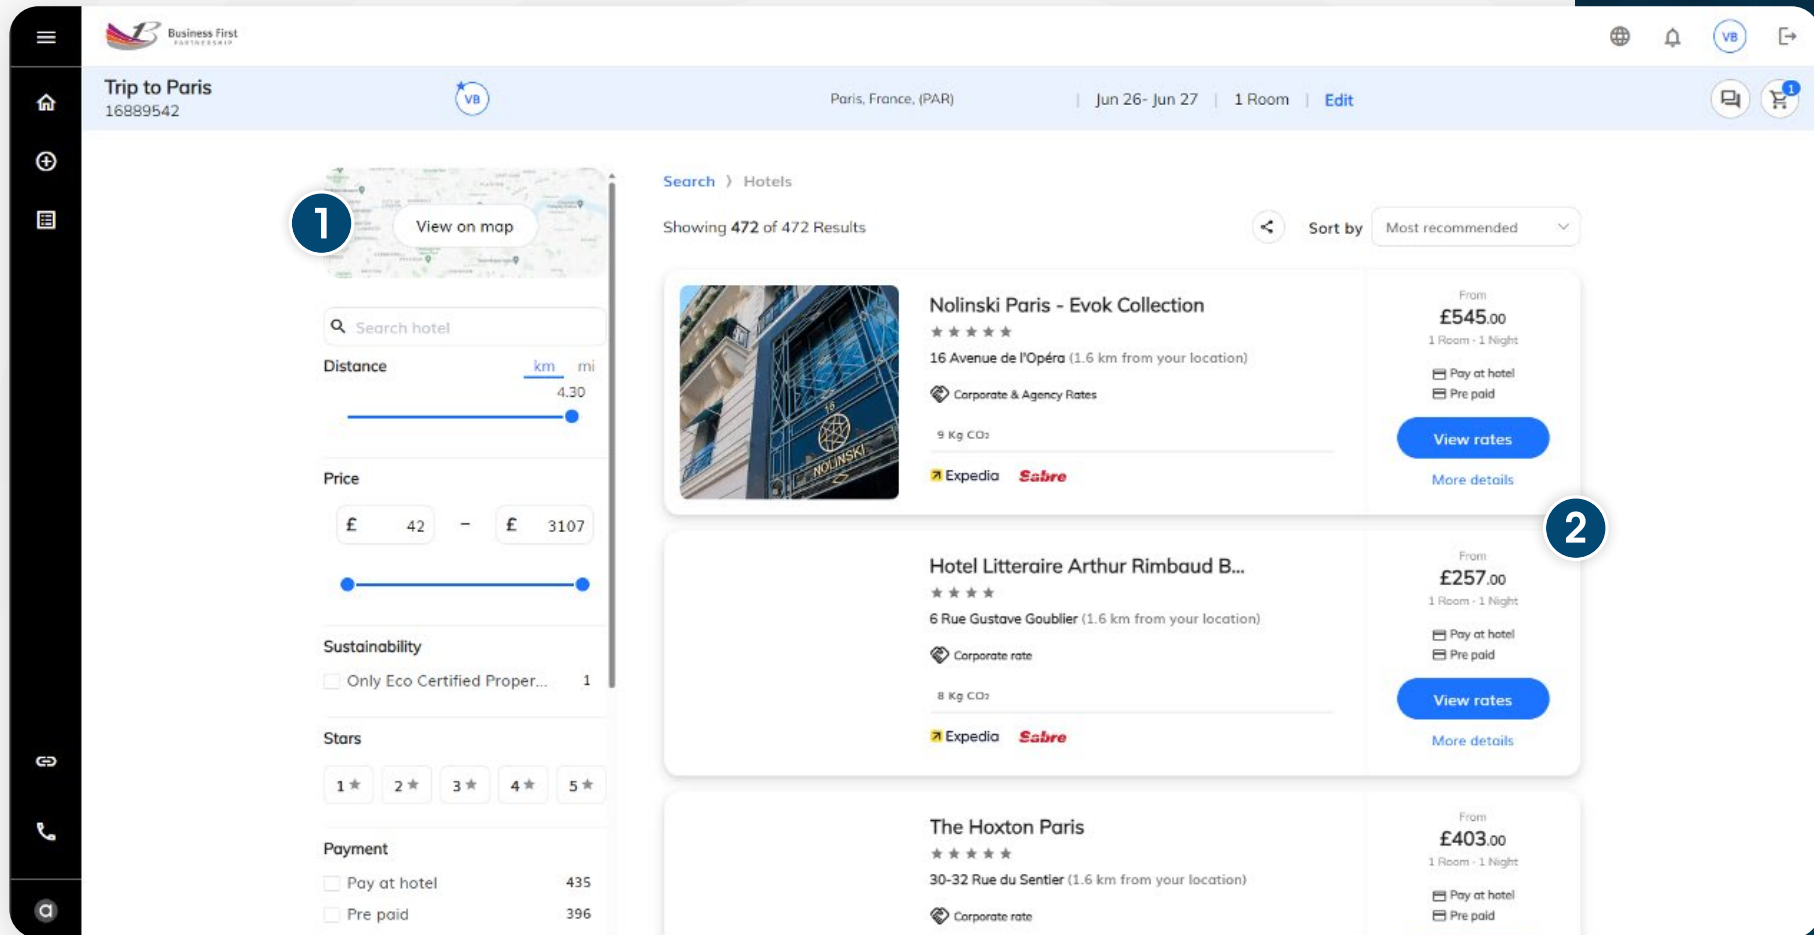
Business First PARTNERSHIP

VB

Trip to Paris
16889542

VB

Paris, France, (PAR) | Jun 26- Jun 27 | 1 Room | Edit

1

1
View on map

Search hotel

Distance km mi
4.30

Price
£ 42 – £ 3107

Sustainability
Only Eco Certified Proper... 1

Stars
1 ★ 2 ★ 3 ★ 4 ★ 5 ★

Payment
Pay at hotel 435
Pre paid 396

Search 〉 Hotels

Showing 472 of 472 Results

Sort by Most recommended

Nolinski Paris - Evok Collection
★★★★★
16 Avenue de l'Opéra (1.6 km from your location)
Corporate & Agency Rates
9 Kg CO₂
Expedia Sabre

From
£545.00
1 Room - 1 Night
Pay at hotel
Pre paid
View rates
More details

2

Hotel Litteraire Arthur Rimbaud B...
★★★★
6 Rue Gustave Goublier (1.6 km from your location)
Corporate rate
8 Kg CO₂
Expedia Sabre

From
£257.00
1 Room - 1 Night
Pay at hotel
Pre paid
View rates
More details

The Hoxton Paris
★★★★★
30-32 Rue du Sentier (1.6 km from your location)
Corporate rate

From
£403.00
1 Room - 1 Night
Pay at hotel
Pre paid